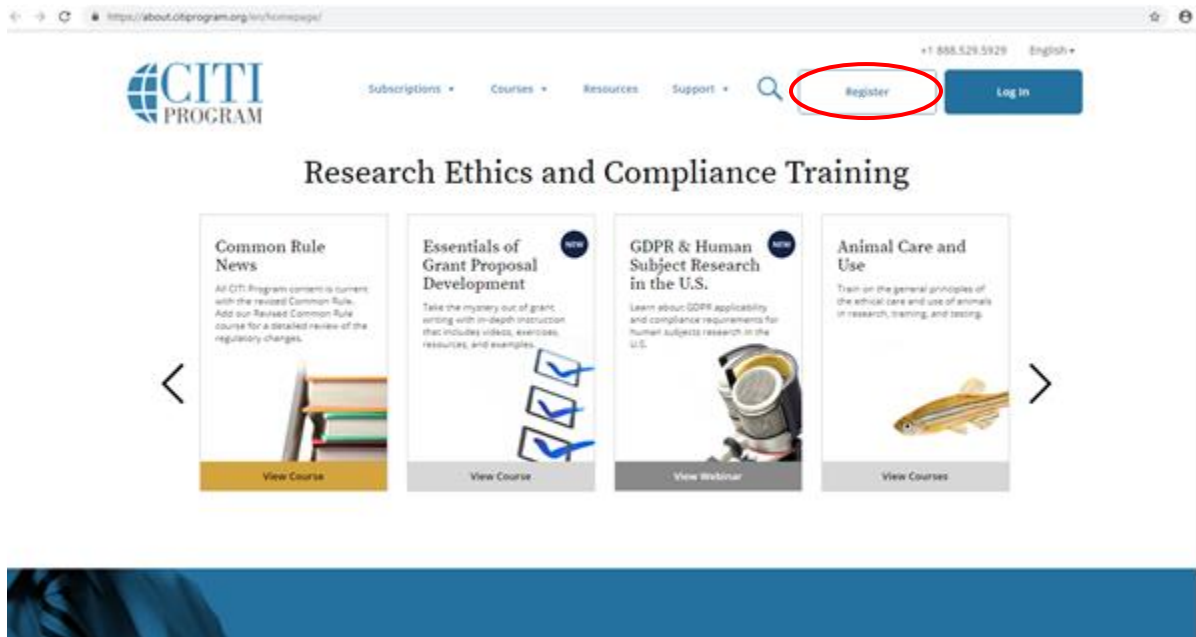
https://about.citiprogram.org/en/homepage/

+1 888.529.5929 English

CITI PROGRAM

Subscriptions Courses Resources Support Register Log In

Research Ethics and Compliance Training

Common Rule News

All CITI Program content is current with the revised Common Rule. Add our Revised Common Rule course for a detailed review of the regulatory changes.

View Course

NEW

Essentials of Grant Proposal Development

Take the mystery out of grant writing with in-depth instruction that includes videos, exercises, resources, and examples.

View Course

NEW

GDPR & Human Subject Research in the U.S.

Learn about GDPR applicability and compliance requirements for human subjects research in the U.S.

View Webinar

Animal Care and Use

Train on the general principles of the ethical care and use of animals in research, training, and testing.

View Courses